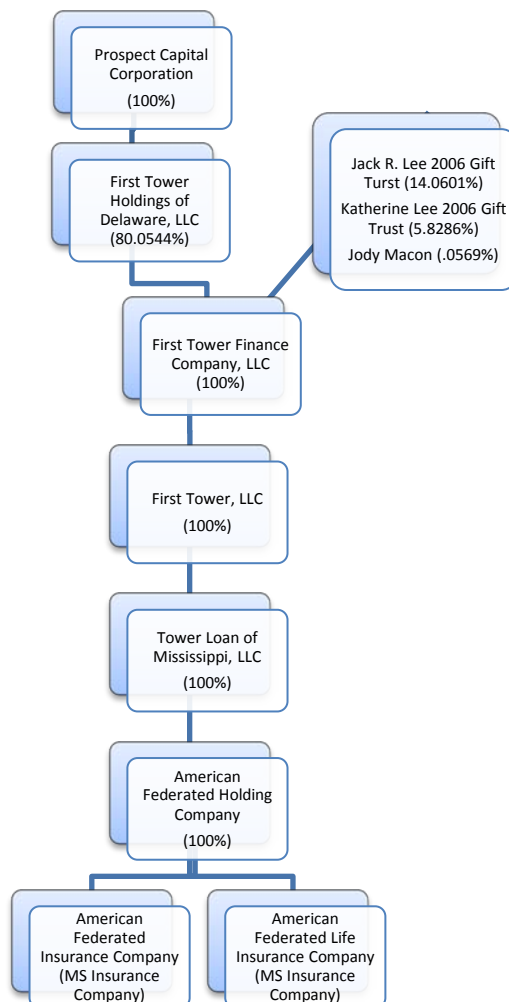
Prospect Capital Corporation
(100%)

First Tower Holdings of Delaware, LLC
(80.0544%)

Jack R. Lee 2006 Gift Turst (14.0601%)
Katherine Lee 2006 Gift Trust (5.8286%)
Jody Macon (.0569%)

First Tower Finance Company, LLC
(100%)

First Tower, LLC
(100%)

Tower Loan of Mississippi, LLC
(100%)

American Federated Holding Company
(100%)

American Federated Insurance Company (MS Insurance Company)

American Federated Life Insurance Company (MS Insurance Company)